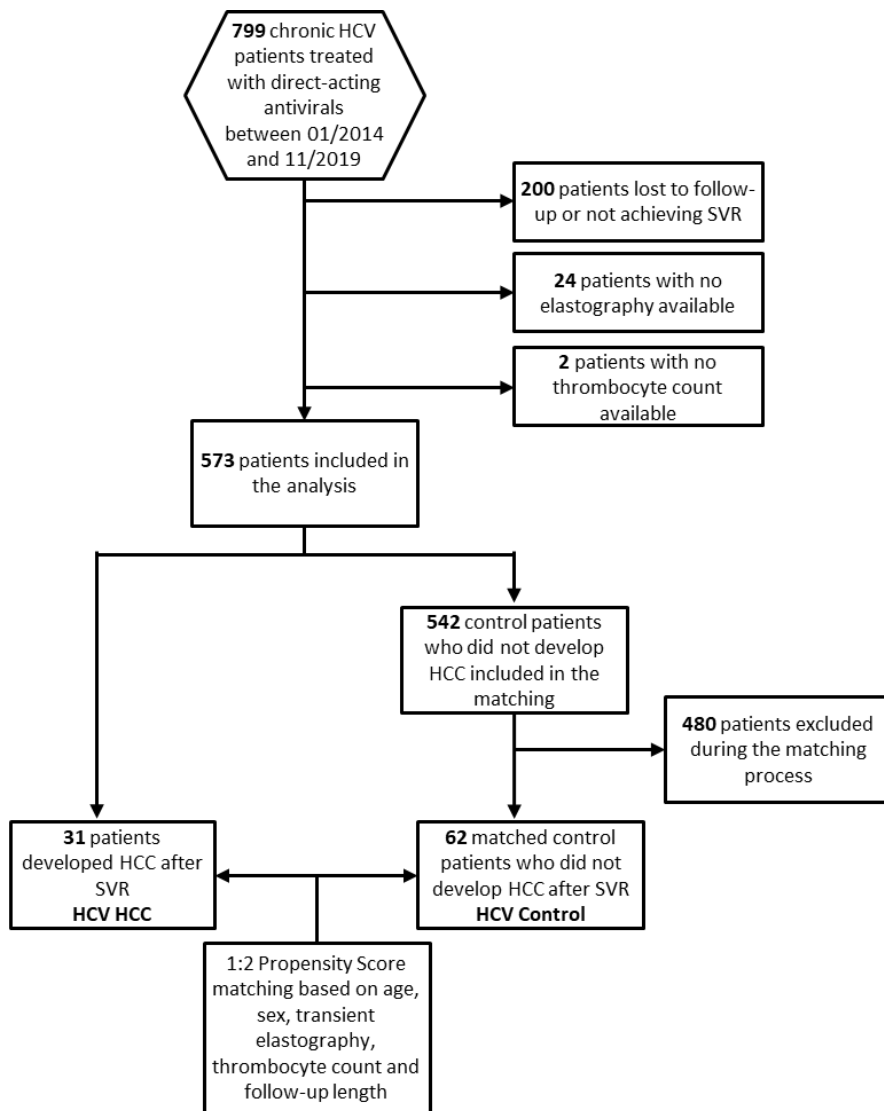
799 chronic HCV patients treated with direct-acting antivirals between 01/2014 and 11/2019

200 patients lost to follow-up or not achieving SVR

24 patients with no elastography available

2 patients with no thrombocyte count available

573 patients included in the analysis

542 control patients who did not develop HCC included in the matching

480 patients excluded during the matching process

31 patients developed HCC after SVR
HCV HCC

62 matched control patients who did not develop HCC after SVR
HCV Control

1:2 Propensity Score matching based on age, sex, transient elastography, thrombocyte count and follow-up length